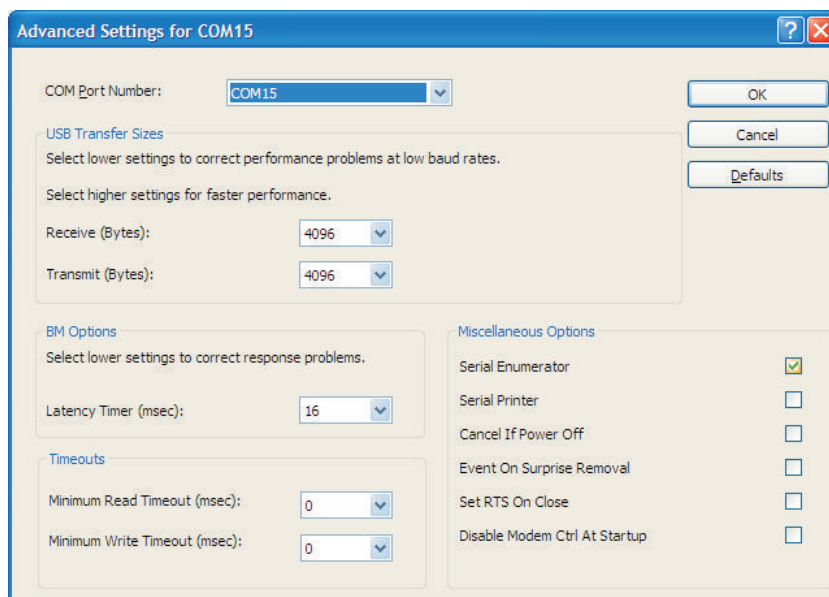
Advanced Settings for COM15

COM Port Number: COM15

OK

Cancel

Defaults

USB Transfer Sizes

Select lower settings to correct performance problems at low baud rates.

Select higher settings for faster performance.

Receive (Bytes): 4096

Transmit (Bytes): 4096

BM Options

Select lower settings to correct response problems.

Latency Timer (msec): 16

Timeouts

Minimum Read Timeout (msec): 0

Minimum Write Timeout (msec): 0

Miscellaneous Options

Serial Enumerator

Serial Printer

Cancel If Power Off

Event On Surprise Removal

Set RTS On Close

Disable Modem Ctrl At Startup